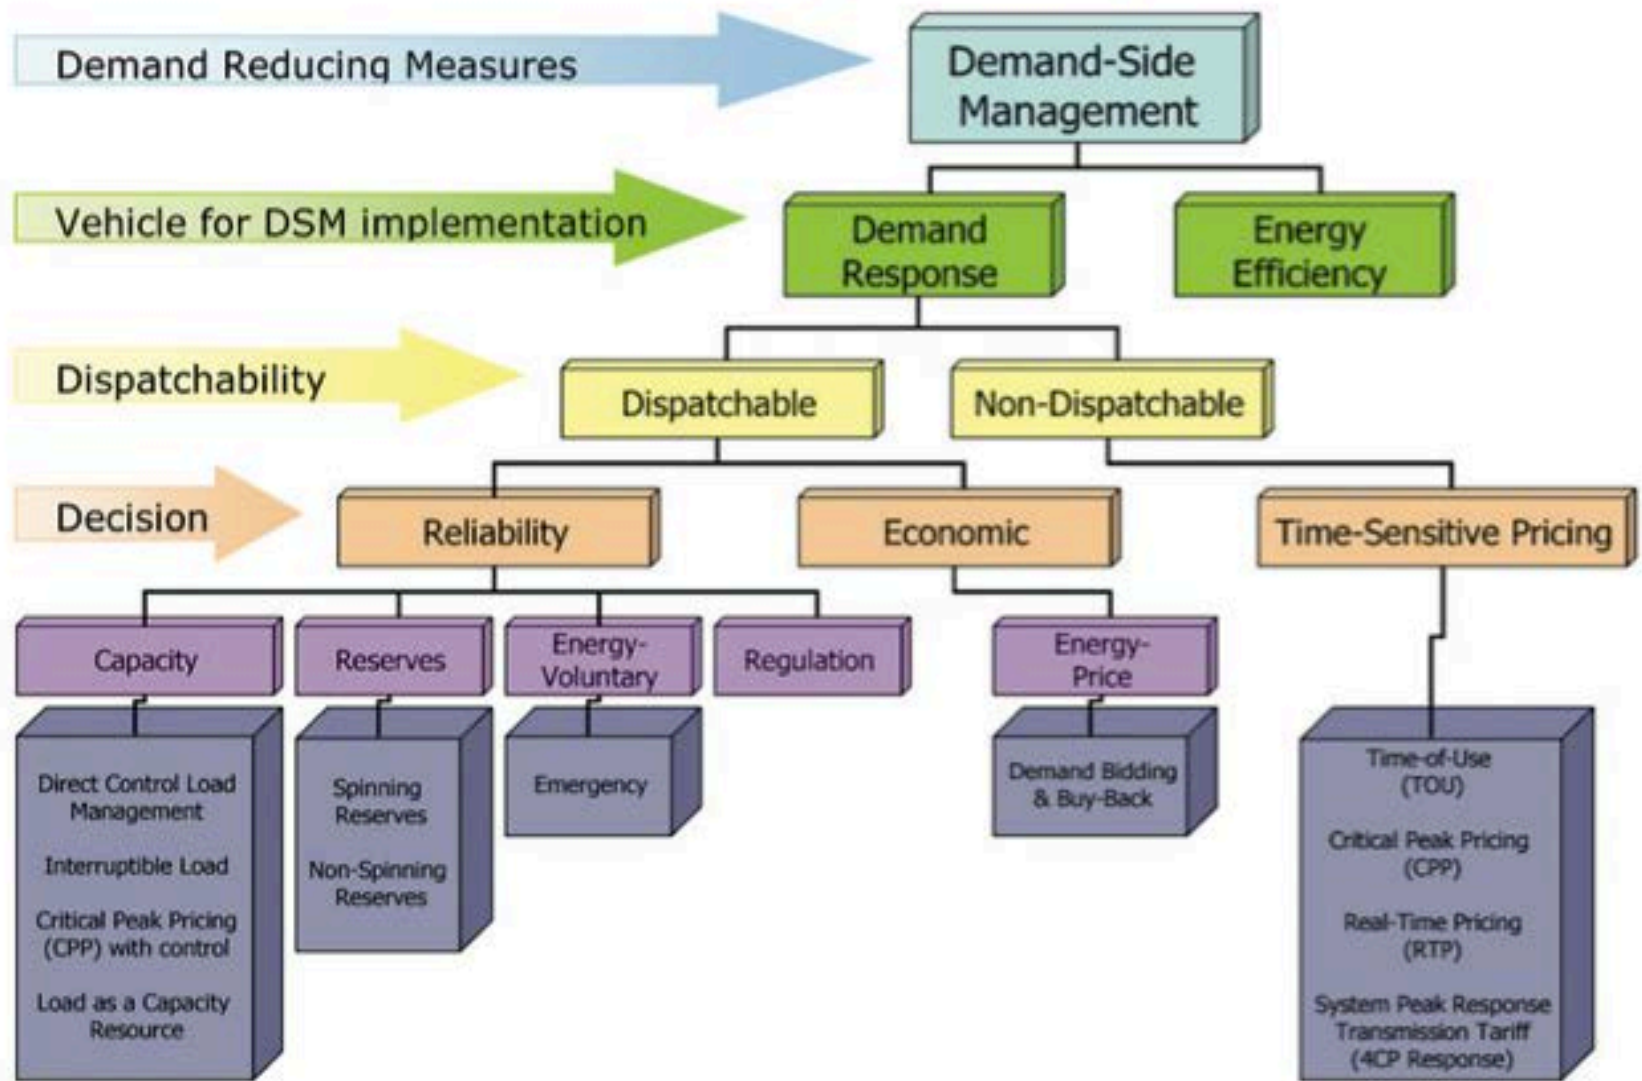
Demand Reducing Measures

Demand-Side Management

Vehicle for DSM implementation

Demand Response

Energy Efficiency

Dispatchability

Dispatchable

Non-Dispatchable

Decision

Reliability

Economic

Time-Sensitive Pricing

Capacity

Reserves

Energy-Voluntary

Regulation

Energy-Price

Direct Control Load Management

Interruptible Load

Critical Peak Pricing (CPP) with control

Load as a Capacity Resource

Spinning Reserves

Non-Spinning Reserves

Emergency

Demand Bidding & Buy-Back

Time-of-Use (TOU)

Critical Peak Pricing (CPP)

Real-Time Pricing (RTP)

System Peak Response Transmission Tariff (4CP Response)